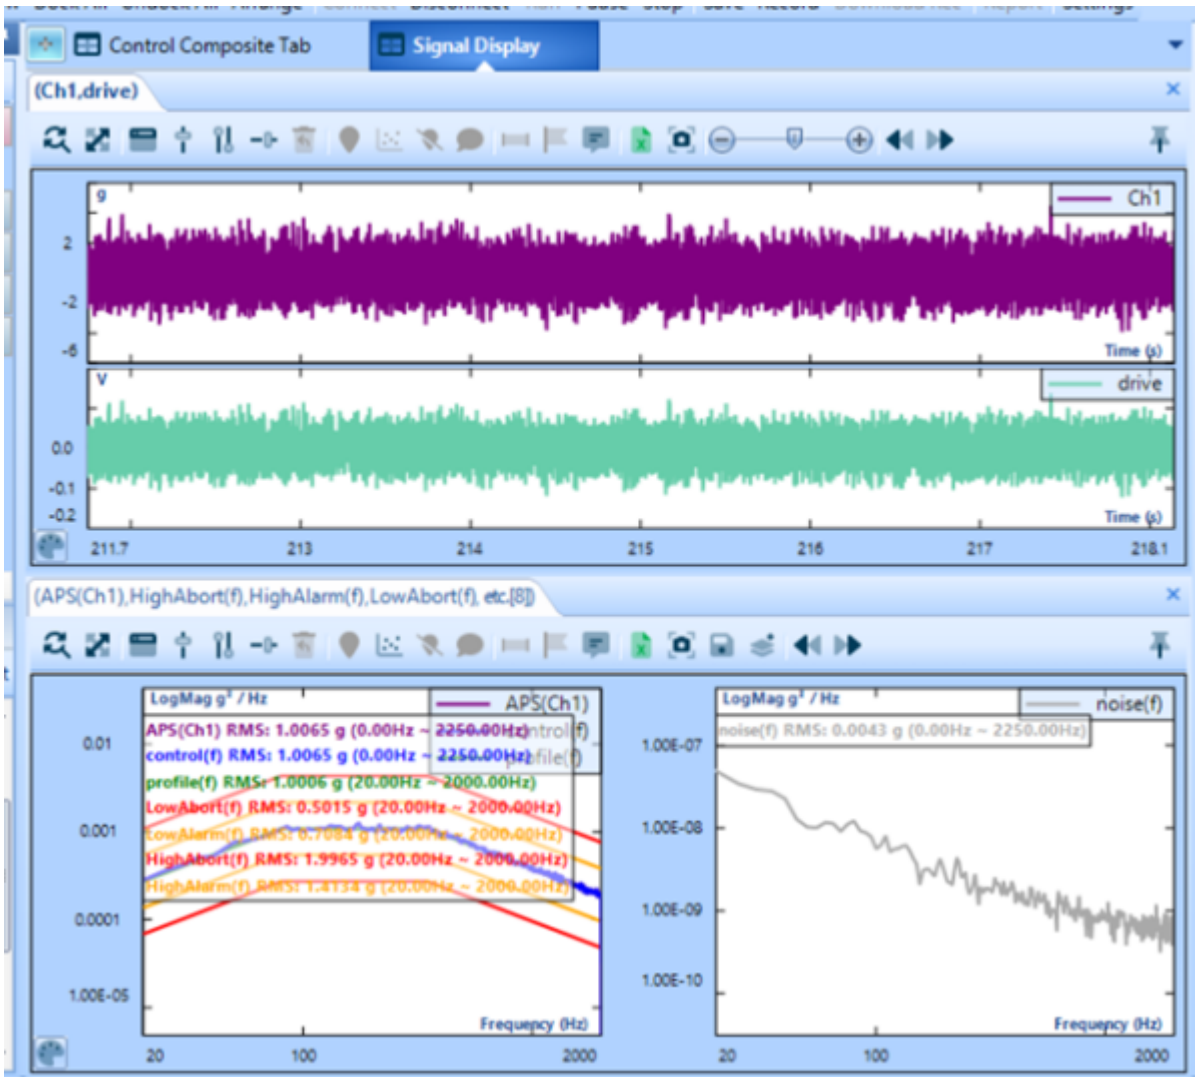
Control Composite Tab
Signal Display
(Ch1,drive)

g
Ch1
2
-2
-6
Time (s)
V
drive
0.0
-0.1
-0.2
Time (s)
211.7
213
214
215
216
217
218.1

(APS(Ch1),HighAbort(f),HighAlarm(f),LowAbort(f), etc.[8])

LogMag g² / Hz
APS(Ch1)
control(f)
profile(f)
APS(Ch1) RMS: 1.0065 g (0.00Hz ~ 2250.00Hz)
control(f) RMS: 1.0065 g (0.00Hz ~ 2250.00Hz)
profile(f) RMS: 1.0006 g (20.00Hz ~ 2000.00Hz)
LowAbort(f) RMS: 0.5015 g (20.00Hz ~ 2000.00Hz)
LowAlarm(f) RMS: 0.7084 g (20.00Hz ~ 2000.00Hz)
HighAbort(f) RMS: 1.9965 g (20.00Hz ~ 2000.00Hz)
HighAlarm(f) RMS: 1.4134 g (20.00Hz ~ 2000.00Hz)
0.01
0.001
0.0001
1.00E-05
Frequency (Hz)
20
100
2000

LogMag g² / Hz
noise(f)
noise(f) RMS: 0.0043 g (0.00Hz ~ 2250.00Hz)
1.00E-07
1.00E-08
1.00E-09
1.00E-10
Frequency (Hz)
20
100
2000